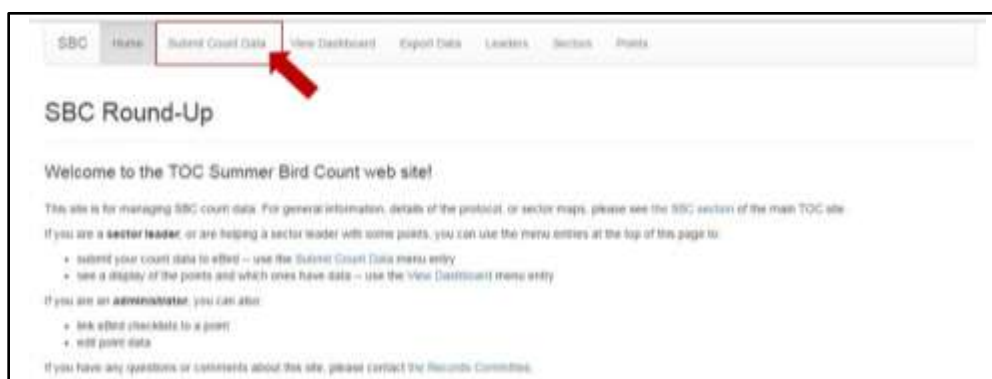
SBC Home Submit Count Data View Dashboard Export Data Leaders Sectors Points

SBC Round-Up

Welcome to the TOC Summer Bird Count web site!

This site is for managing SBC count data. For general information, details of the protocol, or sector maps, please see the SBC section of the main TOC site.

If you are a **sector leader**, or are helping a sector leader with some points, you can use the menu entries at the top of this page to:

- submit your count data to eBird -- use the Submit Count Data menu entry
- see a display of the points and which ones have data -- use the View Dashboard menu entry

If you are an **administrator**, you can also:

- link eBird checklists to a point
- edit point data

If you have any questions or comments about this site, please contact the Records Committee.